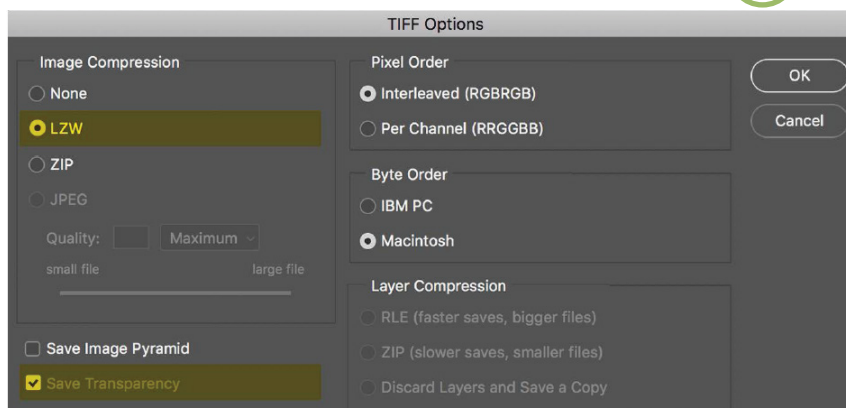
TIFF Options

Image Compression
None
LZW
ZIP
JPEG
Quality: Maximum
small file large file

Save Image Pyramid
Save Transparency

Pixel Order
Interleaved (RGBRGB)
Per Channel (RRGGBB)

Byte Order
IBM PC
Macintosh

Layer Compression
RLE (faster saves, bigger files)
ZIP (slower saves, smaller files)
Discard Layers and Save a Copy

OK
Cancel